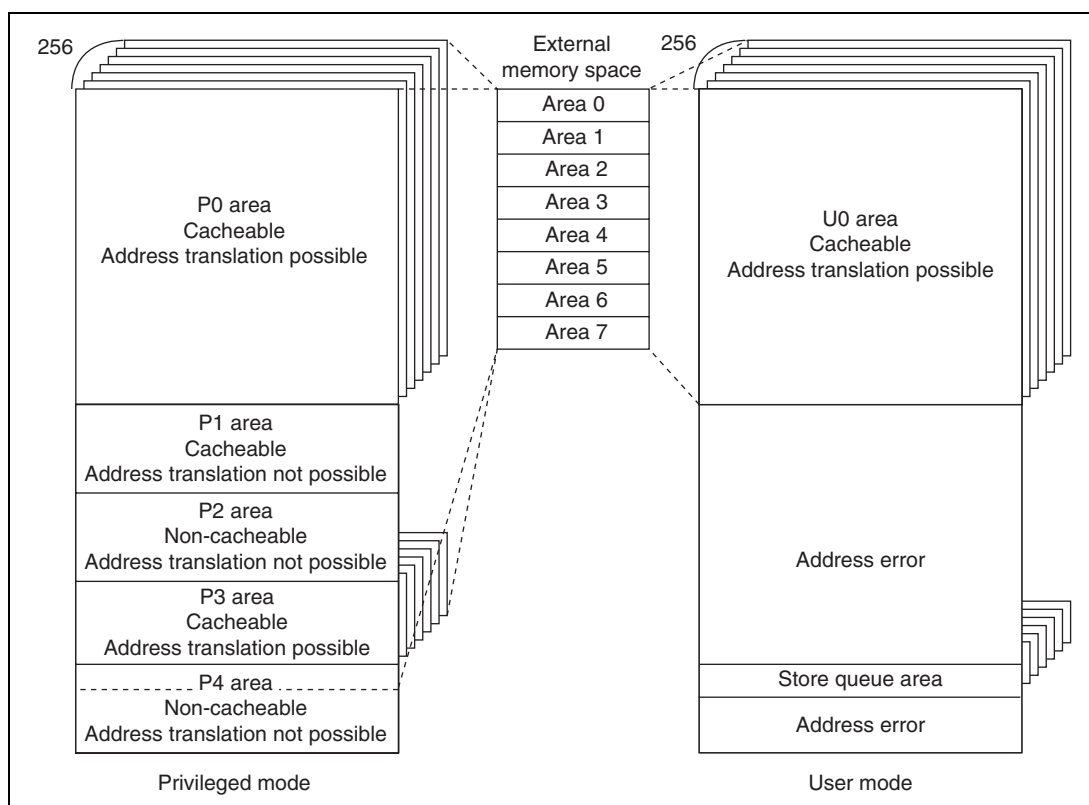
256

P0 area
Cacheable
Address translation possible

P1 area
Cacheable
Address translation not possible

P2 area
Non-cacheable
Address translation not possible

P3 area
Cacheable
Address translation possible

P4 area
Non-cacheable
Address translation not possible

Privileged mode

External memory space

Area 0
Area 1
Area 2
Area 3
Area 4
Area 5
Area 6
Area 7

256

U0 area
Cacheable
Address translation possible

Address error

Store queue area

Address error

User mode